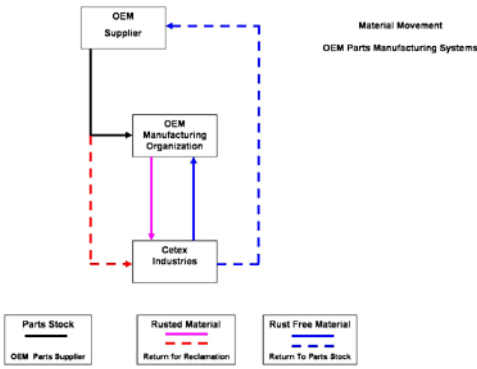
OEM Supplier

Material Movement

OEM Parts Manufacturing Systems

OEM Manufacturing Organization

Cetex Industries

Parts Stock

OEM Parts Supplier

Rusted Material

Return for Reclamation

Rust Free Material

Return To Parts Stock